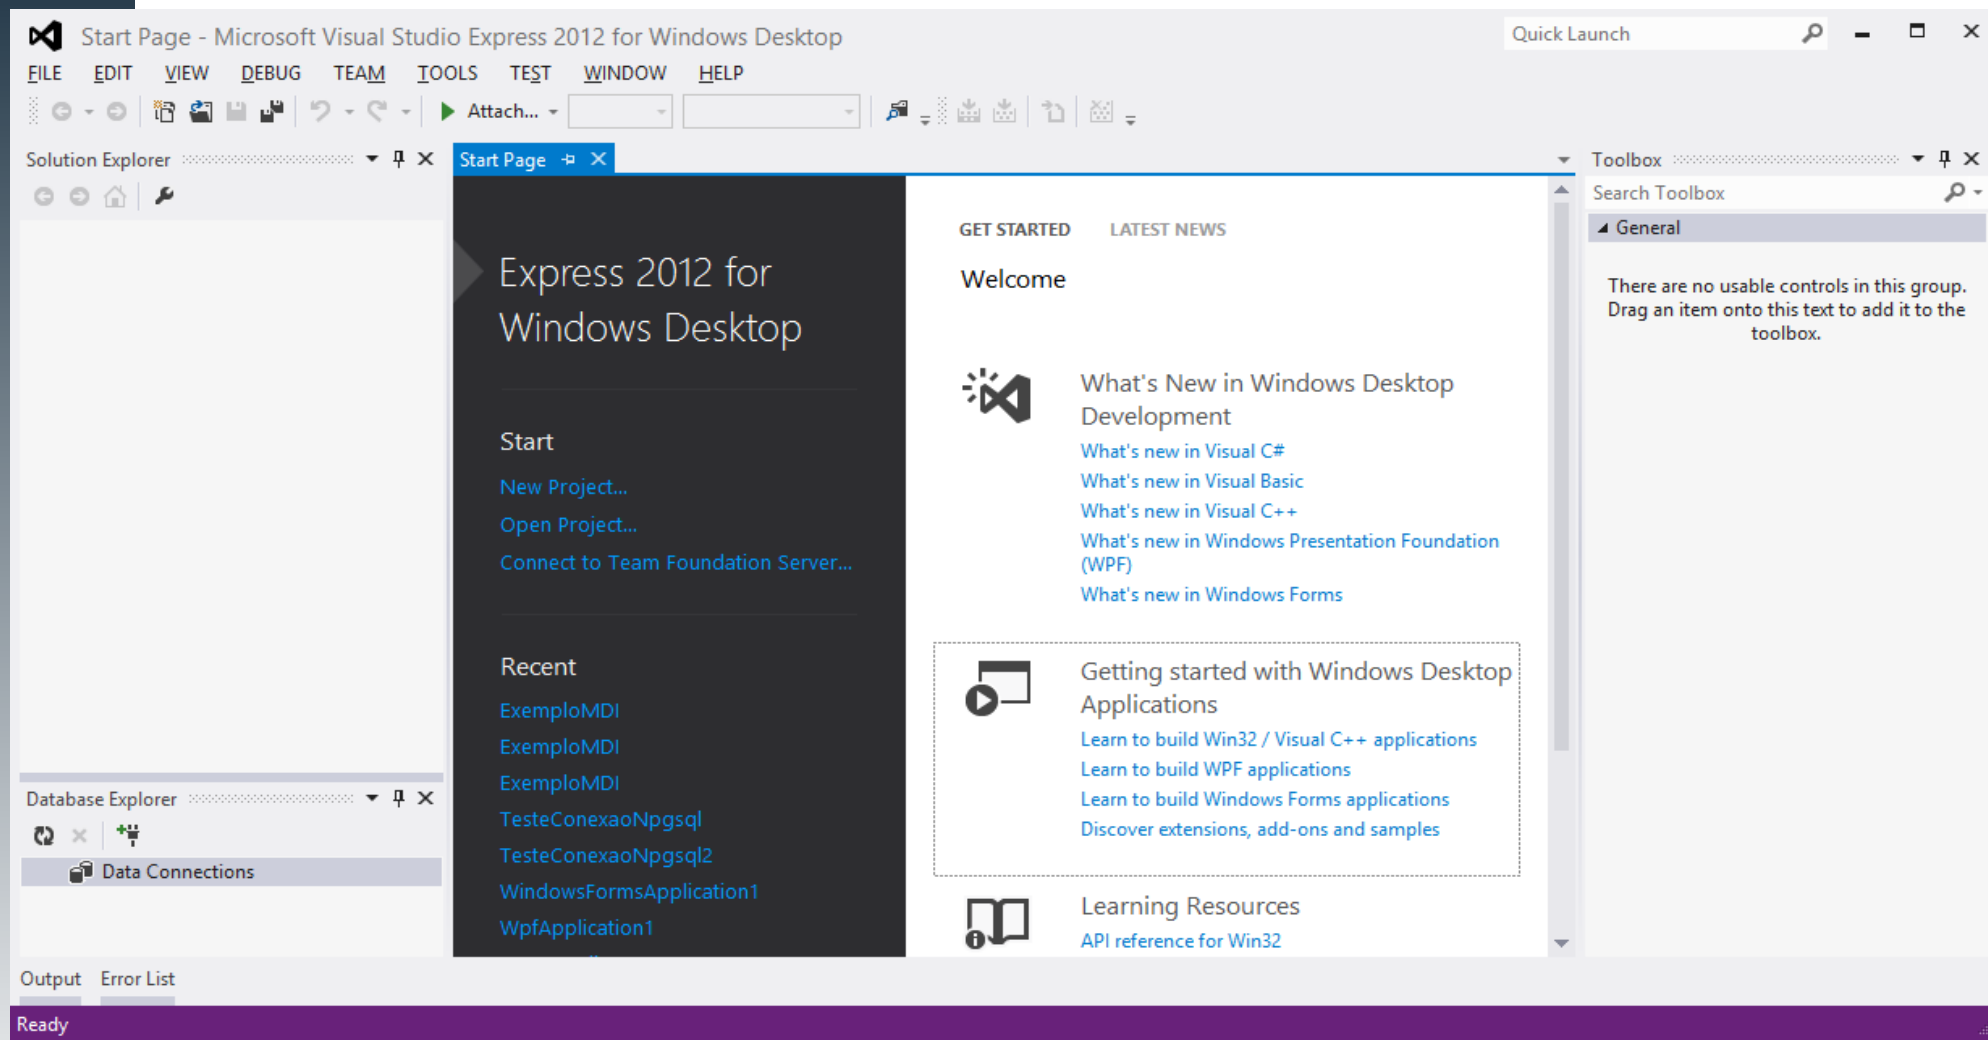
Start Page - Microsoft Visual Studio Express 2012 for Windows Desktop

Quick Launch

FILE EDIT VIEW DEBUG TEAM TOOLS TEST WINDOW HELP

Attach...

Solution Explorer

Start Page

Toolbox

Search Toolbox

General

There are no usable controls in this group. Drag an item onto this text to add it to the toolbox.

Express 2012 for Windows Desktop

Start

New Project...

Open Project...

Connect to Team Foundation Server...

Recent

ExemploMDI

ExemploMDI

ExemploMDI

TesteConexaoNpgsql

TesteConexaoNpgsql2

WindowsFormsApplication1

WpfApplication1

GET STARTED LATEST NEWS

Welcome

What's New in Windows Desktop Development

What's new in Visual C#

What's new in Visual Basic

What's new in Visual C++

What's new in Windows Presentation Foundation (WPF)

What's new in Windows Forms

Getting started with Windows Desktop Applications

Learn to build Win32 / Visual C++ applications

Learn to build WPF applications

Learn to build Windows Forms applications

Discover extensions, add-ons and samples

Learning Resources

API reference for Win32

Database Explorer

Data Connections

Output Error List

Ready